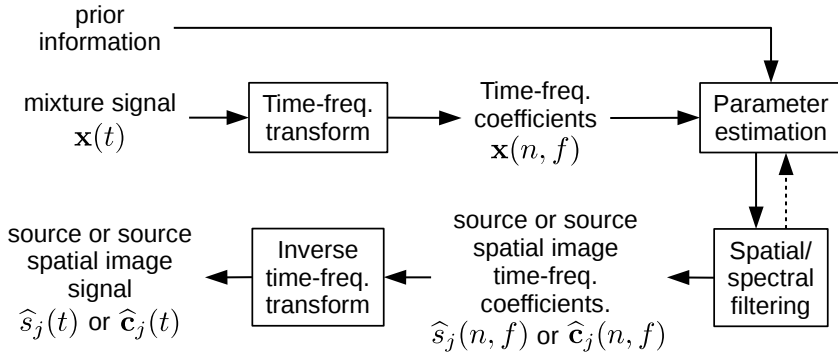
prior information

mixture signal $\mathbf{x}(t)$

Time-freq. transform

Time-freq. coefficients $\mathbf{x}(n, f)$

Parameter estimation

Spatial/ spectral filtering

source or source spatial image time-freq. coefficients. $\widehat{s}_j(n, f)$ or $\widehat{\mathbf{c}}_j(n, f)$

Inverse time-freq. transform

source or source spatial image signal $\widehat{s}_j(t)$ or $\widehat{\mathbf{c}}_j(t)$